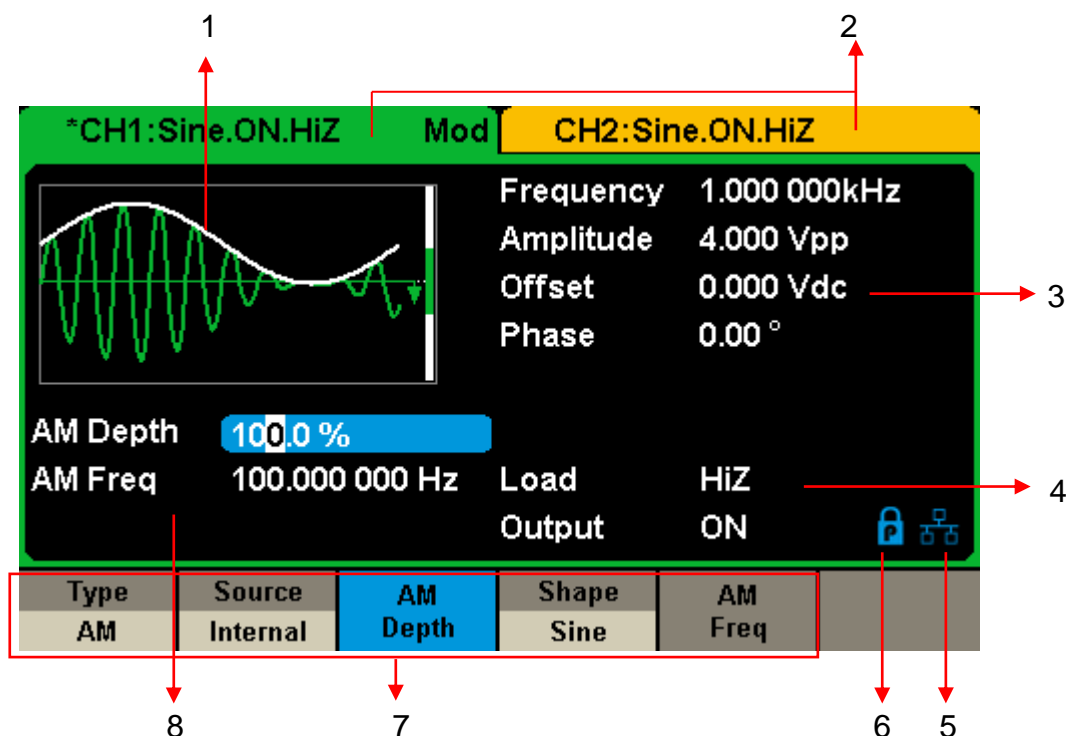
1

2

*CH1:Sine.ON.HiZ Mod CH2:Sine.ON.HiZ

Frequency 1.000 000kHz
Amplitude 4.000 Vpp
Offset 0.000 Vdc
Phase 0.00 °

3

AM Depth 100.0 %
AM Freq 100.000 000 Hz

Load HiZ
Output ON

4

| Type | Source | AM | Shape | AM |
|---|---|---|---|---|
| AM | Internal | Depth | Sine | Freq |

8 7 6 5